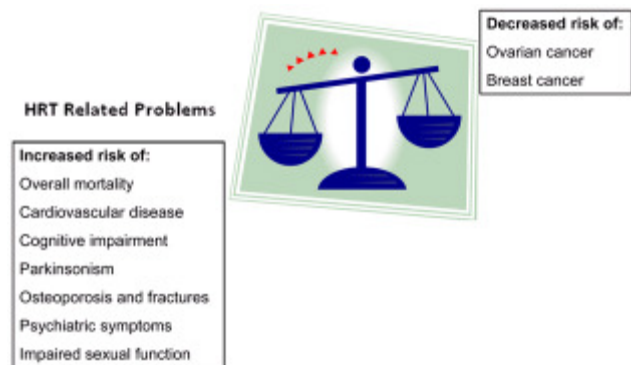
Decreased risk of:
Ovarian cancer
Breast cancer

HRT Related Problems

Increased risk of:
Overall mortality
Cardiovascular disease
Cognitive impairment
Parkinsonism
Osteoporosis and fractures
Psychiatric symptoms
Impaired sexual function